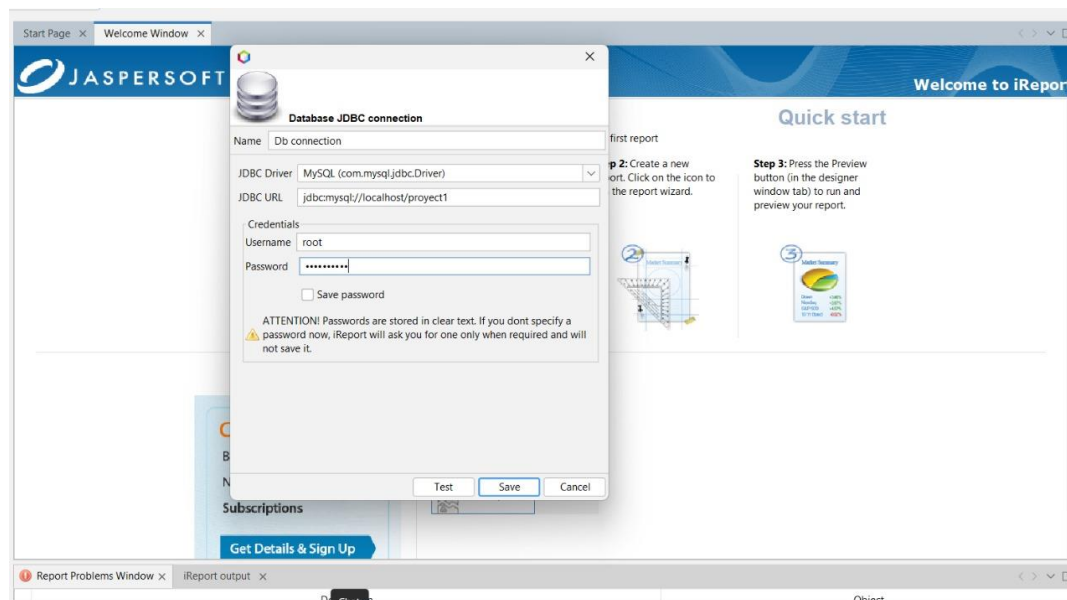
Start Page ×
Welcome Window ×

JASPERSOFT

Welcome to iRepor

Database JDBC connection

Name Db connection

JDBC Driver MySQL (com.mysql.jdbc.Driver)

JDBC URL jdbc:mysql://localhost/proyect1

Credentials

Username root

Password ••••••••••

Save password

ATTENTION! Passwords are stored in clear text. If you dont specify a password now, iReport will ask you for one only when required and will not save it.

Test Save Cancel

Quick start

first report

p 2: Create a new ort. Click on the icon to the report wizard.

Step 3: Press the Preview button (in the designer window tab) to run and preview your report.

Subscriptions

Get Details & Sign Up

Report Problems Window ×
iReport output ×

Object